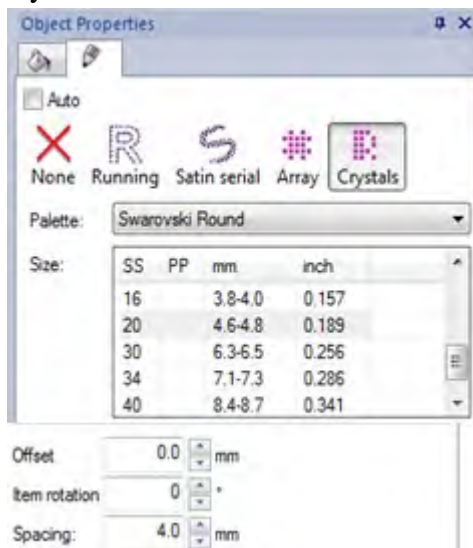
Object Properties

Auto

None Running Satin serial Array Crystals

Palette: Swarovski Round

Size:

| SS | PP | mm | inch |
|---|---|---|---|
| 16 | | 3.8-4.0 | 0.157 |
| 20 | | 4.6-4.8 | 0.189 |
| 30 | | 6.3-6.5 | 0.256 |
| 34 | | 7.1-7.3 | 0.286 |
| 40 | | 8.4-8.7 | 0.341 |

Offset 0.0 mm

Item rotation 0 °

Spacing: 4.0 mm